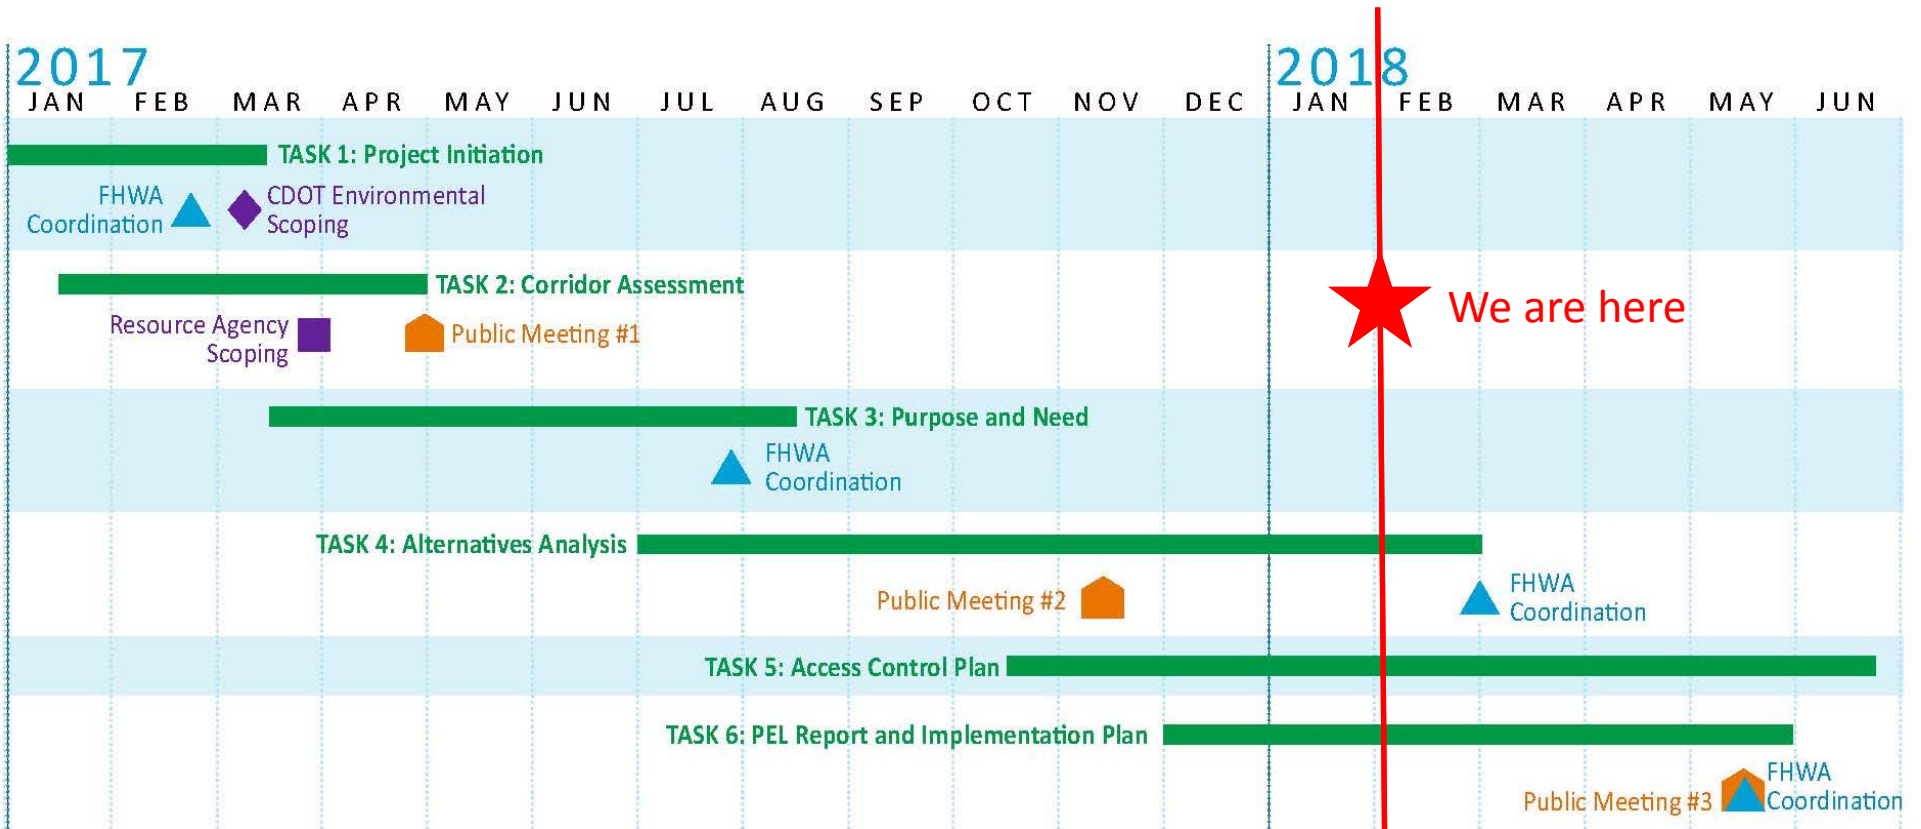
2017
JAN FEB MAR APR MAY JUN JUL AUG SEP OCT NOV DEC

2018
JAN FEB MAR APR MAY JUN

TASK 1: Project Initiation
FHWA Coordination
CDOT Environmental Scoping

TASK 2: Corridor Assessment
Resource Agency Scoping
Public Meeting #1

We are here

TASK 3: Purpose and Need
FHWA Coordination

TASK 4: Alternatives Analysis
Public Meeting #2
FHWA Coordination

TASK 5: Access Control Plan

TASK 6: PEL Report and Implementation Plan
Public Meeting #3
FHWA Coordination